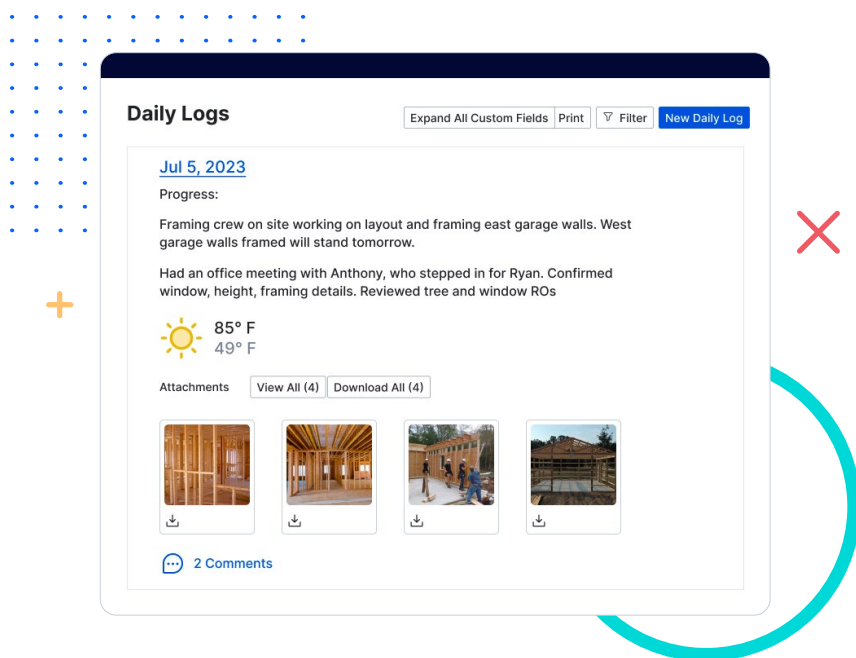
Daily Logs

Expand All Custom Fields | Print | Filter | New Daily Log

Jul 5, 2023

Progress:

Framing crew on site working on layout and framing east garage walls. West garage walls framed will stand tomorrow.

Had an office meeting with Anthony, who stepped in for Ryan. Confirmed window, height, framing details. Reviewed tree and window ROs

85° F
49° F

Attachments | View All (4) | Download All (4)

2 Comments